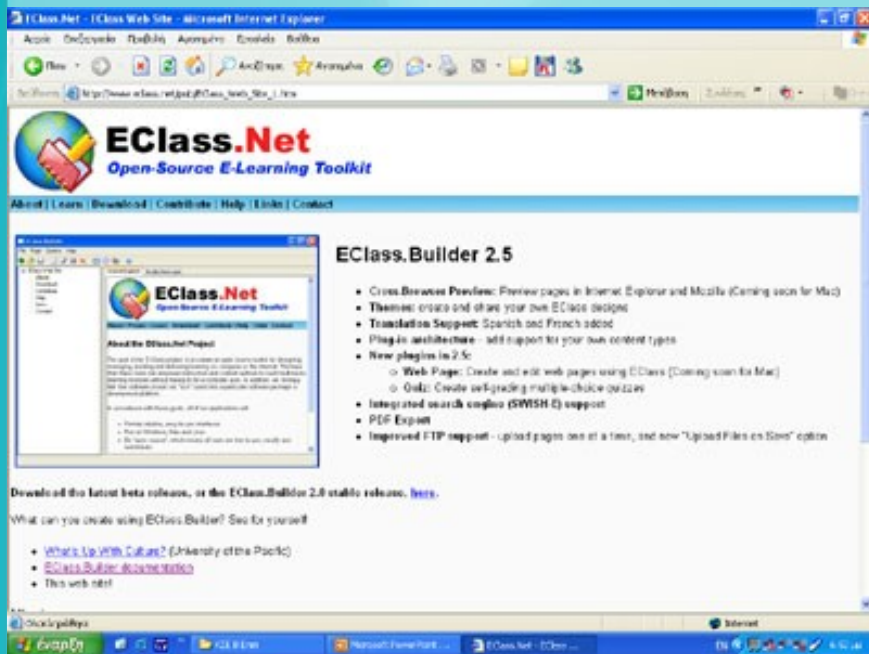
EClass.Net - EClass Web Site - Microsoft Internet Explorer

Αρχείο Επεξεργασία Προβολή Αγαπημένα Εργαλεία Βοήθεια

Πίσω Αναζήτηση Αγαπημένα

Διεύθυνση http://www.eclass.net/pub/EClass_Web_Site_1.htm Μετάβαση

EClass.Net
Open-Source E-Learning Toolkit

About | Learn | Download | Contribute | Help | Links | Contact

EClass.Net
Open-Source E-Learning Toolkit

About the EClass.Net Project

EClass.Builder 2.5

- Cross-Browser Preview: Preview pages in Internet Explorer and Mozilla (Coming soon for Mac)
- Themes: create and share your own EClass designs
- Translation Support: Spanish and French added
- Plug-in architecture - add support for your own content types
- New plugins in 2.5:
  - Web Page: Create and edit web pages using EClass (Coming soon for Mac)
  - Quiz: Create self-grading multiple-choice quizzes
- Integrated search engine (SWISH-E) support
- PDF Export
- Improved FTP support - upload pages one at a time, and new "Upload Files on Save" option

Download the latest beta release, or the EClass.Builder 2.0 stable release, here.

What can you create using EClass.Builder? See for yourself!

- What's Up With Culture? (University of the Pacific)
- EClass.Builder documentation
- This web site!

Ολοκληρώθηκε Internet

έναρξη Microsoft PowerPoint EClass.Net - EClass